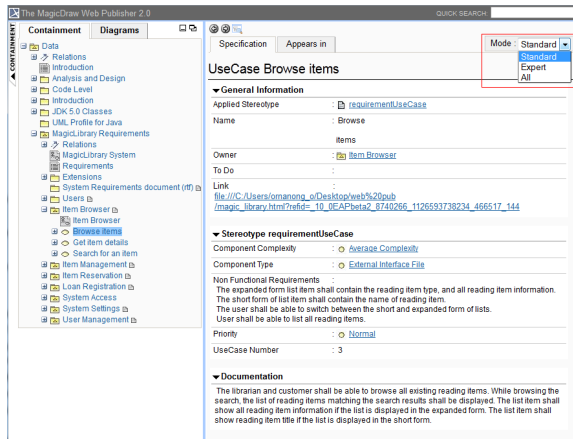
The MagicDraw Web Publisher 2.0

QUICK SEARCH

CONTAINMENT

Containment | Diagrams

Data
Relations
Introduction
Analysis and Design
Code Level
Introduction
JDK 5.0 Classes
UML Profile for Java
MagicLibrary Requirements
Relations
MagicLibrary System
Requirements
Extensions
System Requirements document (rtf)
Users
Item Browser
Item Browser
Browse items
Get item details
Search for an item
Item Management
Item Reservation
Loan Registration
System Access
System Settings
User Management

Specification | Appears in

Mode : Standard
Standard
Expert
All

UseCase Browse items

General Information

| | |
|---|---|
| Applied Stereotype | : requirementUseCase |
| Name | : Browse items |
| Owner | : Item Browser |
| To Do | : |
| Link | : file:///C:/Users/omanong_o/Desktop/web%20pub/magic_library.html?refid=_10_0EAPbeta2_8740266_1126593738234_466517_144 |

Stereotype requirementUseCase

| | |
|---|---|
| Component Complexity | : Average Complexity |
| Component Type | : External Interface File |

Non Functional Requirements :
The expanded form list item shall contain the reading item type, and all reading item information.
The short form of list item shall contain the name of reading item.
The user shall be able to switch between the short and expanded form of lists.
User shall be able to list all reading items.

| | |
|---|---|
| Priority | : Normal |
| UseCase Number | : 3 |

Documentation

The librarian and customer shall be able to browse all existing reading items. While browsing the search, the list of reading items matching the search results shall be displayed. The list item shall show all reading item information if the list is displayed in the expanded form. The list item shall show reading item title if the list is displayed in the short form.